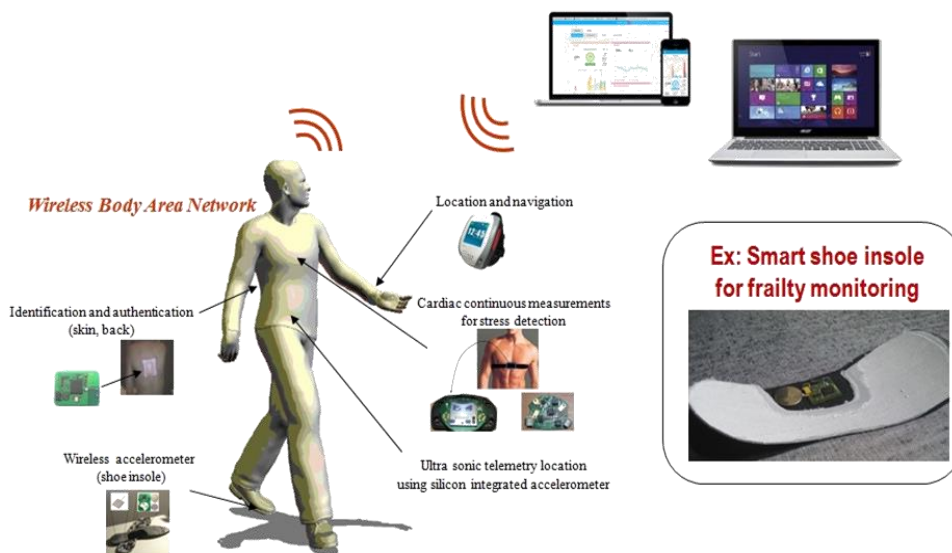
Wireless Body Area Network

Location and navigation

12:45

Identification and authentication (skin, back)

Cardiac continuous measurements for stress detection

Wireless accelerometer (shoe insole)

Ultra sonic telemetry location using silicon integrated accelerometer

Ex: Smart shoe insole for frailty monitoring